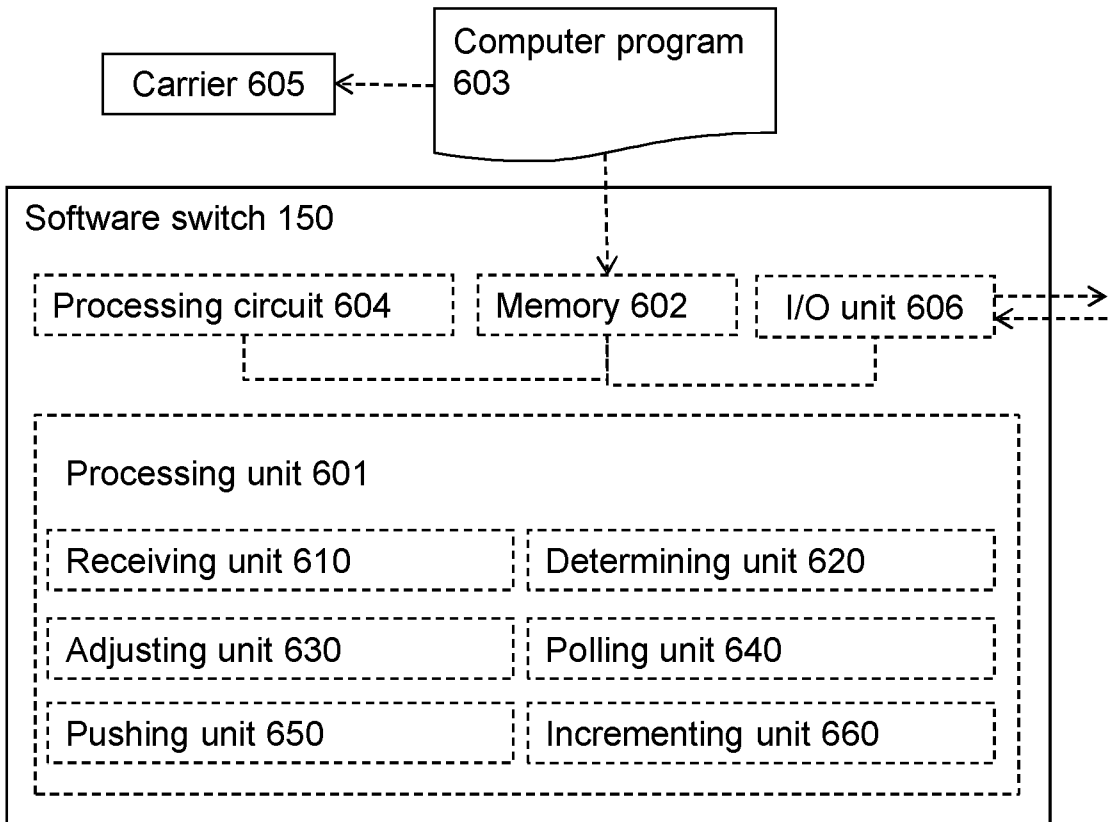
Carrier 605

Computer program 603

Software switch 150

Processing circuit 604

Memory 602

I/O unit 606

Processing unit 601

Receiving unit 610

Determining unit 620

Adjusting unit 630

Polling unit 640

Pushing unit 650

Incrementing unit 660